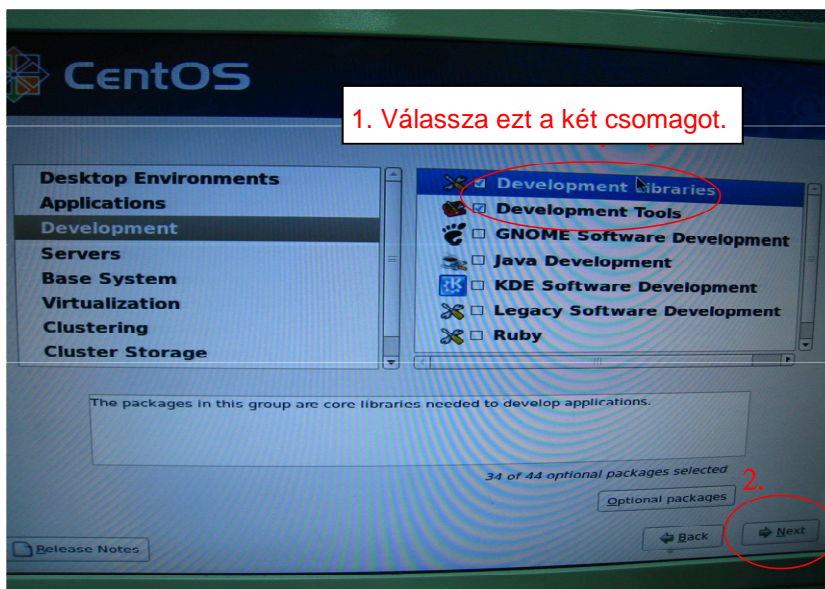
CentOS

1. Válassza ezt a két csomagot.

Desktop Environments
Applications
Development
Servers
Base System
Virtualization
Clustering
Cluster Storage

Development Libraries
Development Tools
GNOME Software Development
Java Development
KDE Software Development
Legacy Software Development
Ruby

The packages in this group are core libraries needed to develop applications.

34 of 44 optional packages selected

2.

Optional packages

Release Notes

Back

Next